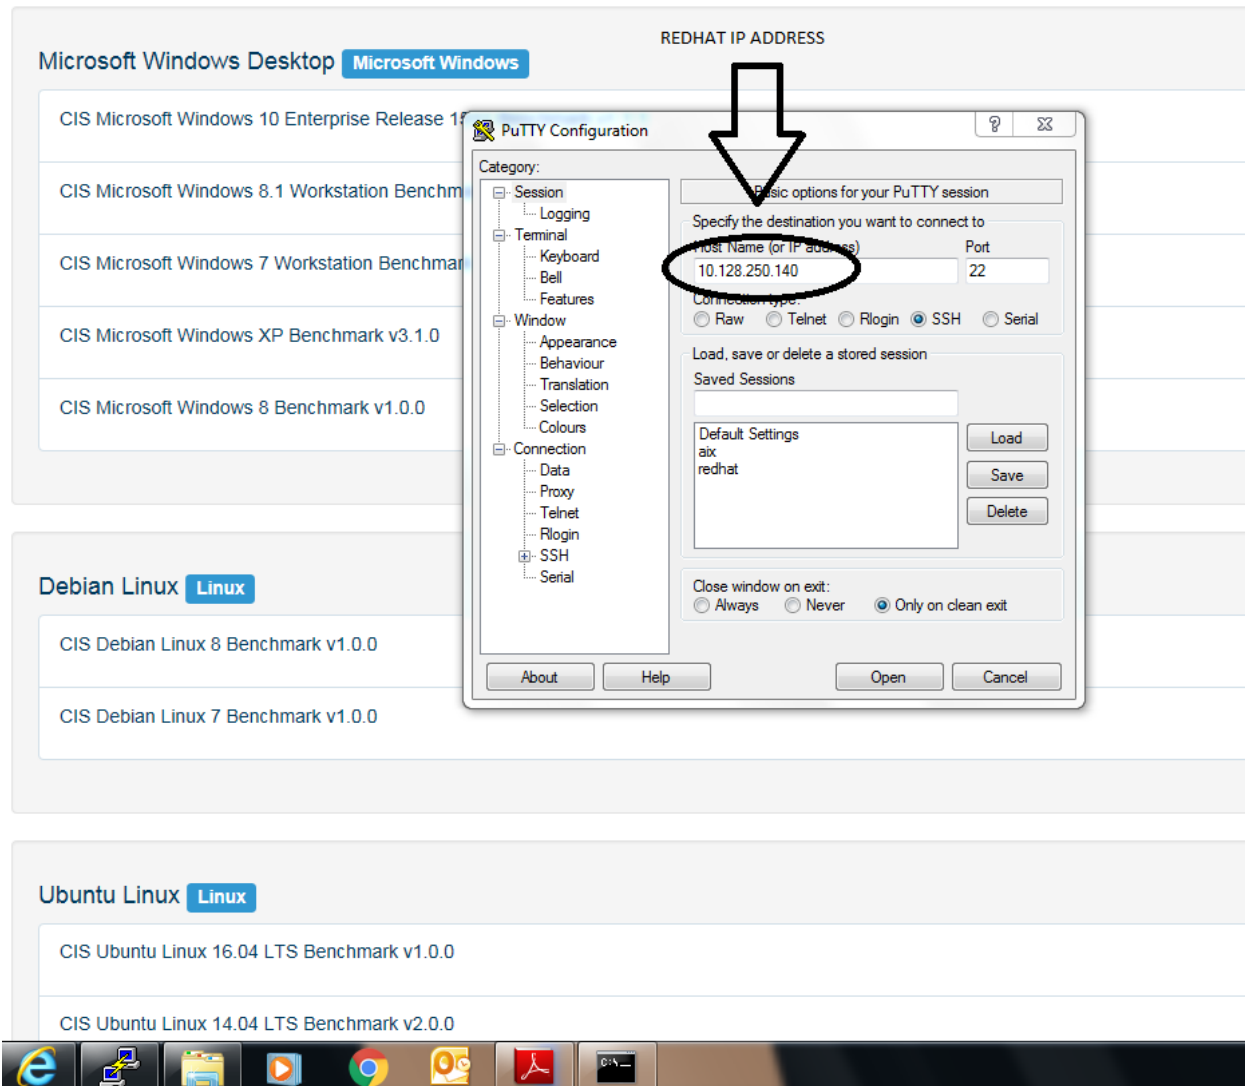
REDHAT IP ADDRESS

Microsoft Windows Desktop Microsoft Windows

CIS Microsoft Windows 10 Enterprise Release 1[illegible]

CIS Microsoft Windows 8.1 Workstation Benchm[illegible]

CIS Microsoft Windows 7 Workstation Benchmar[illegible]

CIS Microsoft Windows XP Benchmark v3.1.0

CIS Microsoft Windows 8 Benchmark v1.0.0

PuTTY Configuration

?

Category:

Session
Logging
Terminal
Keyboard
Bell
Features
Window
Appearance
Behaviour
Translation
Selection
Colours
Connection
Data
Proxy
Telnet
Rlogin
SSH
Serial

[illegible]sic options for your PuTTY session

Specify the destination you want to connect to

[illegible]ost Name (or IP ad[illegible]ss)

Port

10.128.250.140

22

Connection type:

Raw Telnet Rlogin SSH Serial

Load, save or delete a stored session

Saved Sessions

Default Settings
aix
redhat

Load

Save

Delete

Close window on exit:

Always Never Only on clean exit

About

Help

Open

Cancel

Debian Linux Linux

CIS Debian Linux 8 Benchmark v1.0.0

CIS Debian Linux 7 Benchmark v1.0.0

Ubuntu Linux Linux

CIS Ubuntu Linux 16.04 LTS Benchmark v1.0.0

CIS Ubuntu Linux 14.04 LTS Benchmark v2.0.0